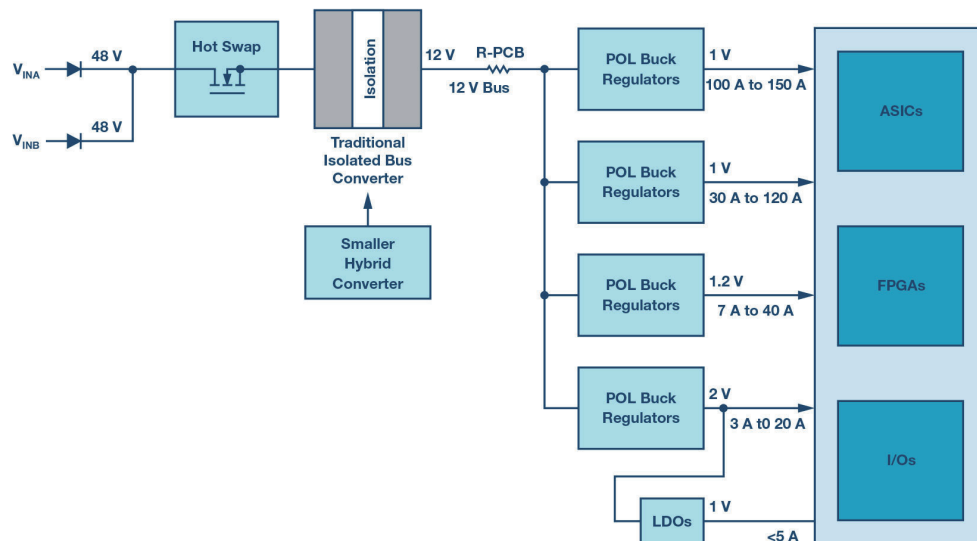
$V_{INA}$
48 V
$V_{INB}$
48 V
Hot Swap
Isolation
Traditional Isolated Bus Converter
Smaller Hybrid Converter
12 V
R-PCB
12 V Bus
POL Buck Regulators
1 V
100 A to 150 A
POL Buck Regulators
1 V
30 A to 120 A
POL Buck Regulators
1.2 V
7 A to 40 A
POL Buck Regulators
2 V
3 A t0 20 A
LDOs
1 V
<5 A
ASICs
FPGAs
I/Os